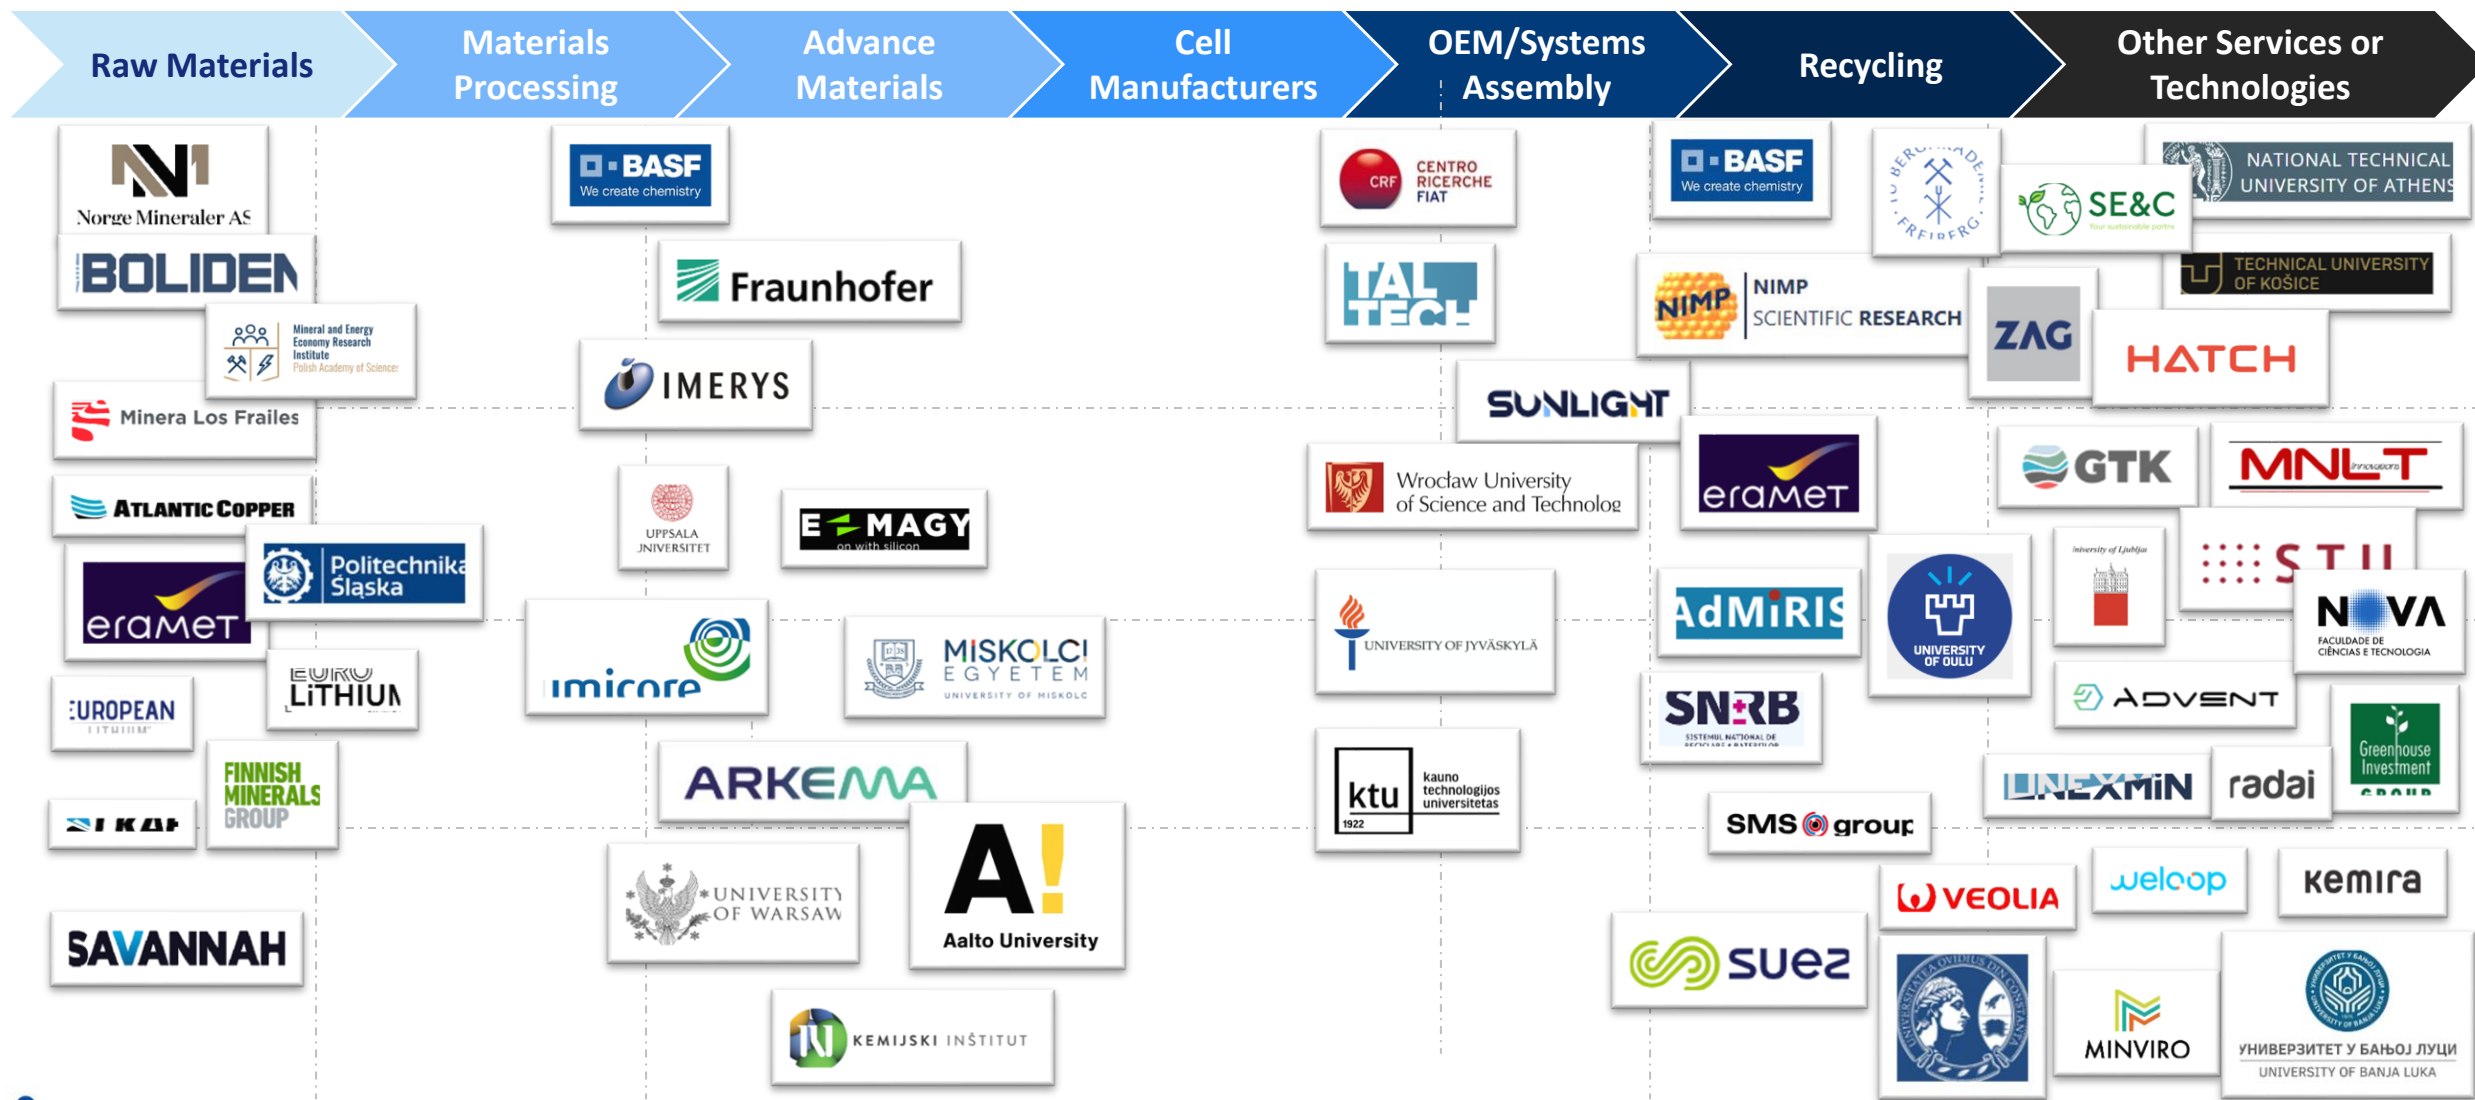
Raw Materials | Materials Processing | Advance Materials | Cell Manufacturers | OEM/Systems Assembly | Recycling | Other Services or Technologies

Norge Mineraler AS
BOLIDEN
Mineral and Energy Economy Research Institute Polish Academy of Sciences
Minera Los Frailes
ATLANTIC COPPER
Politechnika Śląska
eramet
EURO LITHIUM
EUROPEAN LITHIUM
FINNISH MINERALS GROUP
KAP
SAVANNAH

BASF We create chemistry
Fraunhofer
IMERYS
UPPSALA UNIVERSITET
E-MAGY on with silicon
umicore
MISKOLCI EGYETEM UNIVERSITY OF MISKOLC
ARKEMA
UNIVERSITY OF WARSAW
A! Aalto University
KEMIJSKI INŠTITUT

CRF CENTRO RICERCHE FIAT
TAL TECH
SUNLIGHT
Wrocław University of Science and Technolog
UNIVERSITY OF JYVÄSKYLÄ
ktu 1922 kauno technologijos universitetas

BASF We create chemistry
NIMP NIMP SCIENTIFIC RESEARCH
eramet
AdMiRIS
SNRB
SMS group
suez
FREIBERG
SE&C
ZAG
HATCH
UNIVERSITY OF OULU
VEOLIA

NATIONAL TECHNICAL UNIVERSITY OF ATHENS
TECHNICAL UNIVERSITY OF KOŠICE
GTK
MNLT
STU
University of Ljubljana
NOVA FACULDADE DE CIÊNCIAS E TECNOLOGIA
ADVENT
LINEXMIN
radai
Greenhouse Investment GROUP
weloop
kemira
MINVIRO
УНИВЕРЗИТЕТ У БАЊОЈ ЛУЦИ UNIVERSITY OF BANJA LUKA